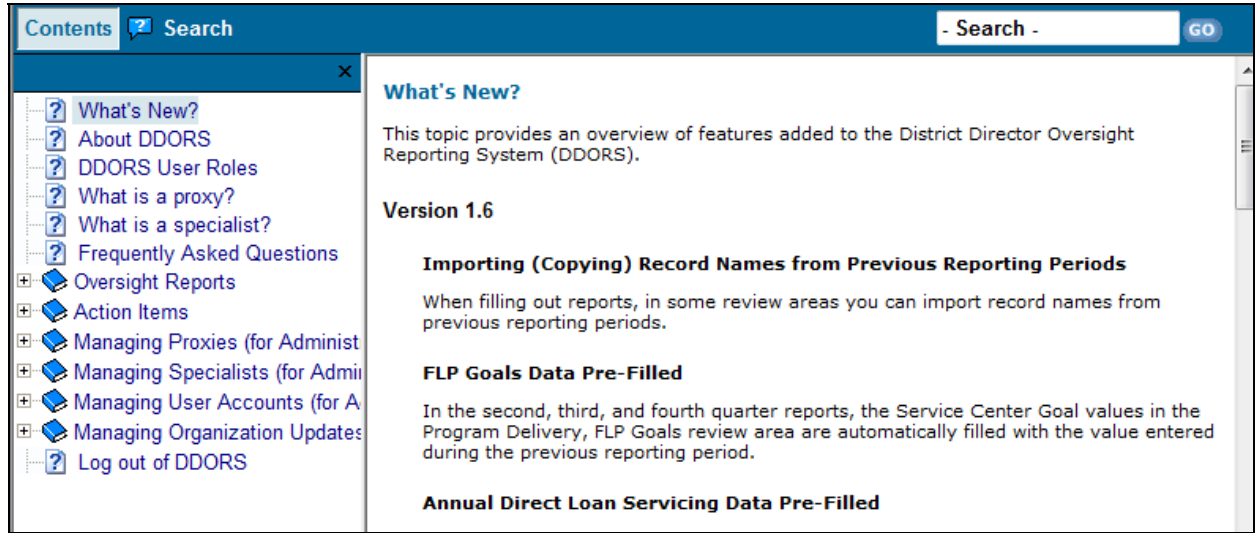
Contents Search

- Search -

GO

×

What's New?
About DDORS
DDORS User Roles
What is a proxy?
What is a specialist?
Frequently Asked Questions
Oversight Reports
Action Items
Managing Proxies (for Administ
Managing Specialists (for Admi
Managing User Accounts (for A
Managing Organization Updates
Log out of DDORS

What's New?

This topic provides an overview of features added to the District Director Oversight Reporting System (DDORS).

Version 1.6

Importing (Copying) Record Names from Previous Reporting Periods

When filling out reports, in some review areas you can import record names from previous reporting periods.

FLP Goals Data Pre-Filled

In the second, third, and fourth quarter reports, the Service Center Goal values in the Program Delivery, FLP Goals review area are automatically filled with the value entered during the previous reporting period.

Annual Direct Loan Servicing Data Pre-Filled